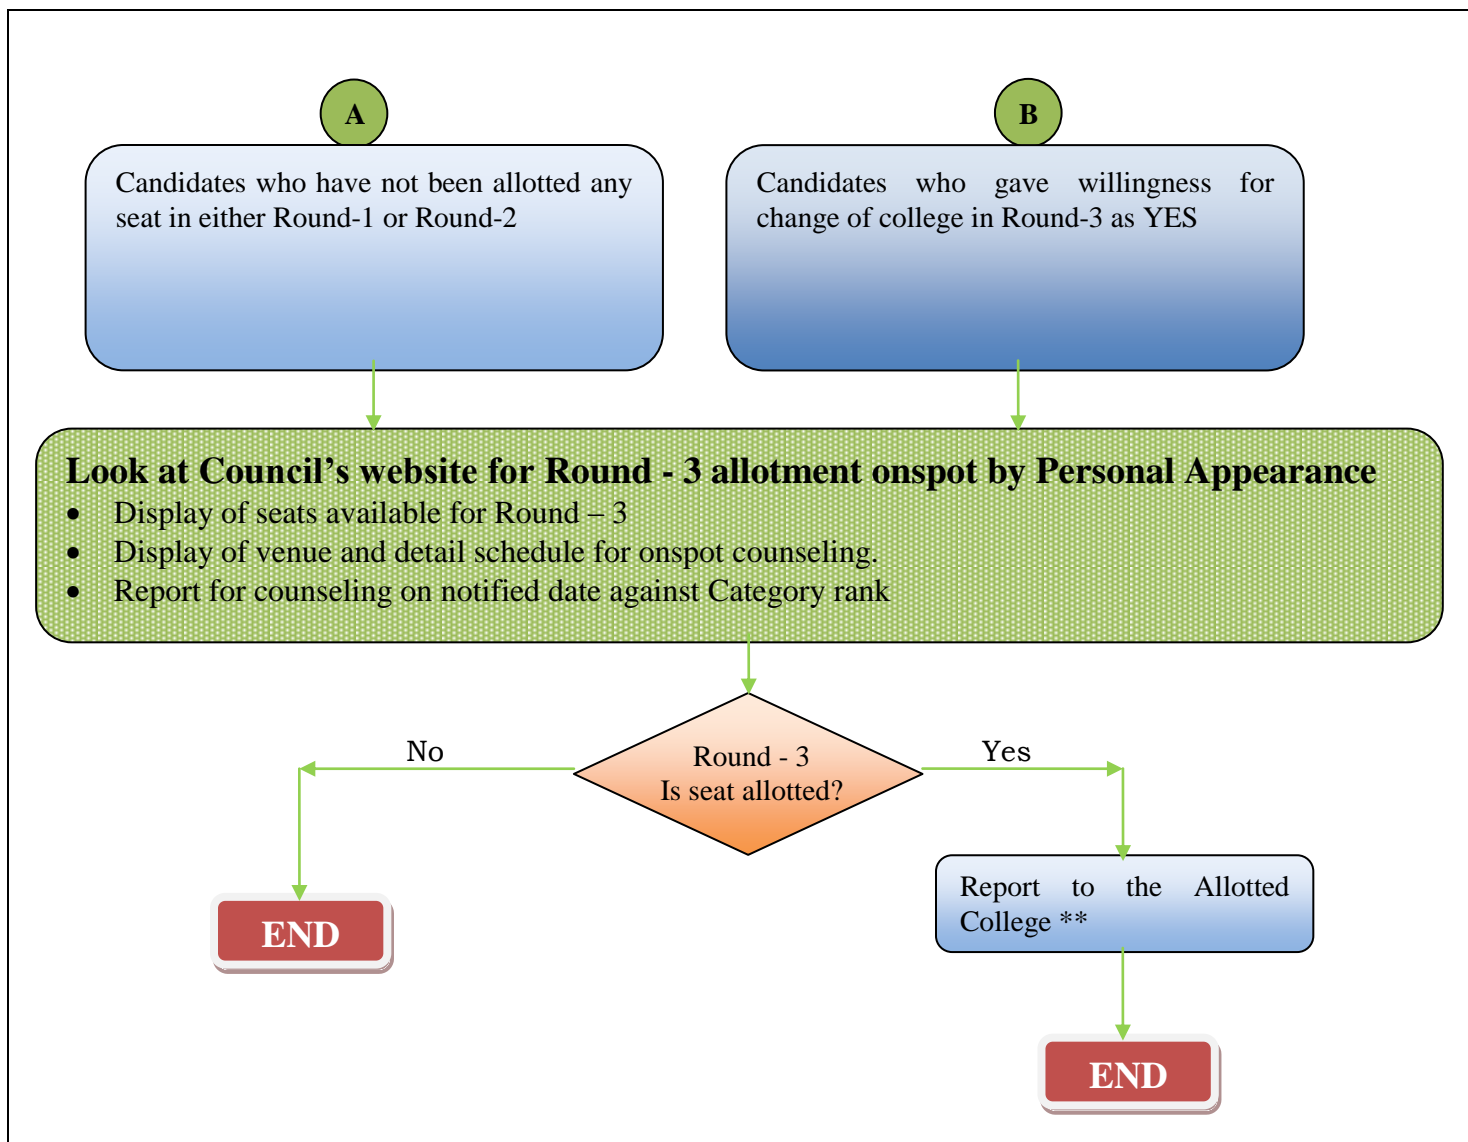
A

Candidates who have not been allotted any seat in either Round-1 or Round-2

B

Candidates who gave willingness for change of college in Round-3 as YES

**Look at Council's website for Round - 3 allotment onspot by Personal Appearance**

- Display of seats available for Round – 3
- Display of venue and detail schedule for onspot counseling.
- Report for counseling on notified date against Category rank

Round - 3
Is seat allotted?

No

Yes

END

Report to the Allotted College **

END